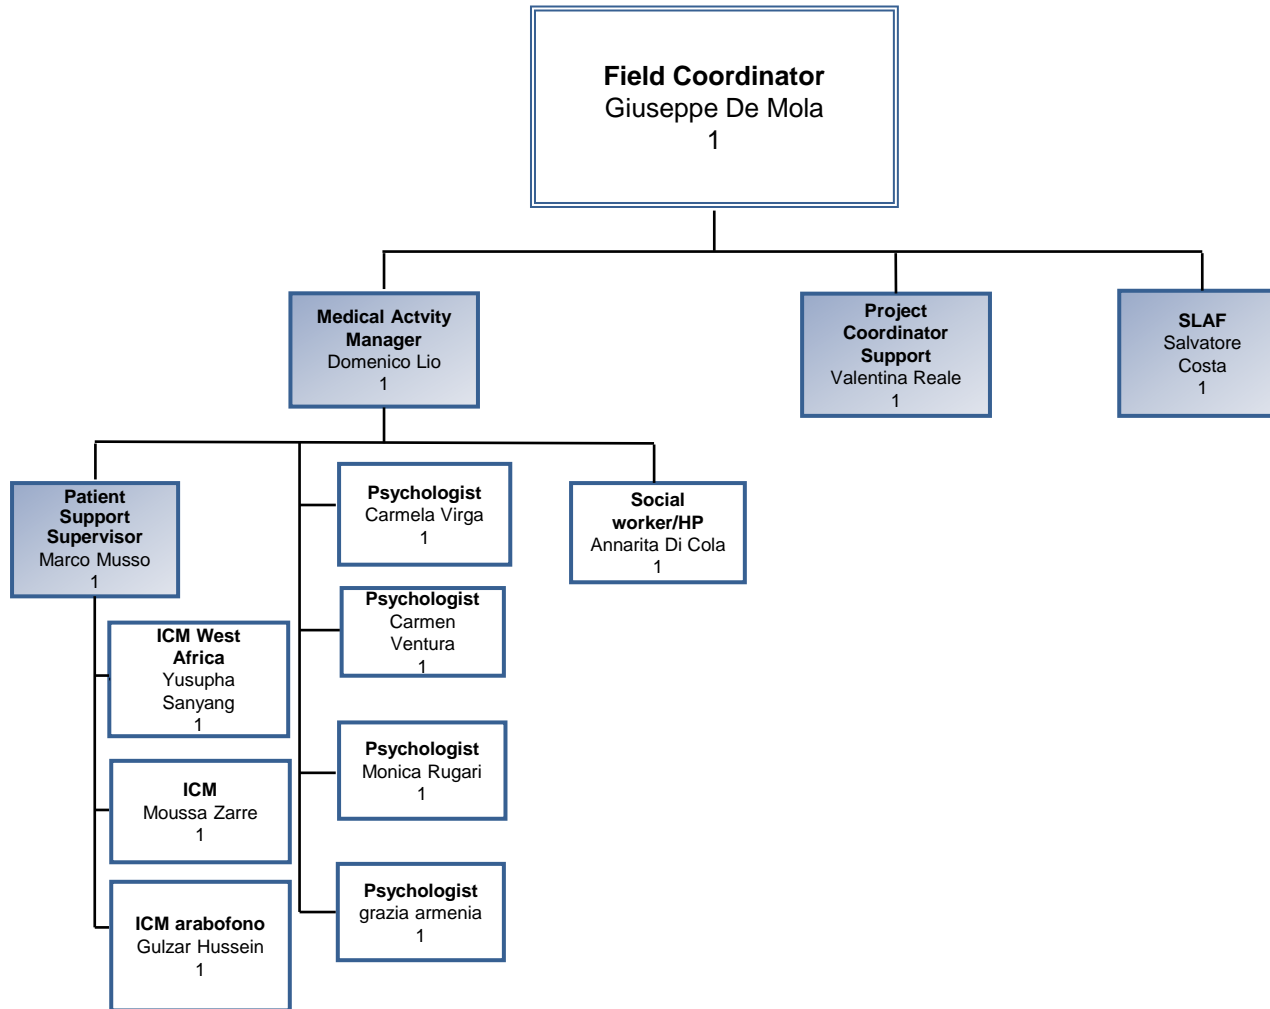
Field Coordinator
Giuseppe De Mola
1

Medical Actvity Manager
Domenico Lio
1

Project Coordinator Support
Valentina Reale
1

SLAF
Salvatore Costa
1

Patient Support Supervisor
Marco Musso
1

ICM West Africa
Yusupha Sanyang
1

ICM
Moussa Zarre
1

ICM arabofono
Gulzar Hussein
1

Psychologist
Carmela Virga
1

Psychologist
Carmen Ventura
1

Psychologist
Monica Rugari
1

Psychologist
grazia armenia
1

Social worker/HP
Annarita Di Cola
1